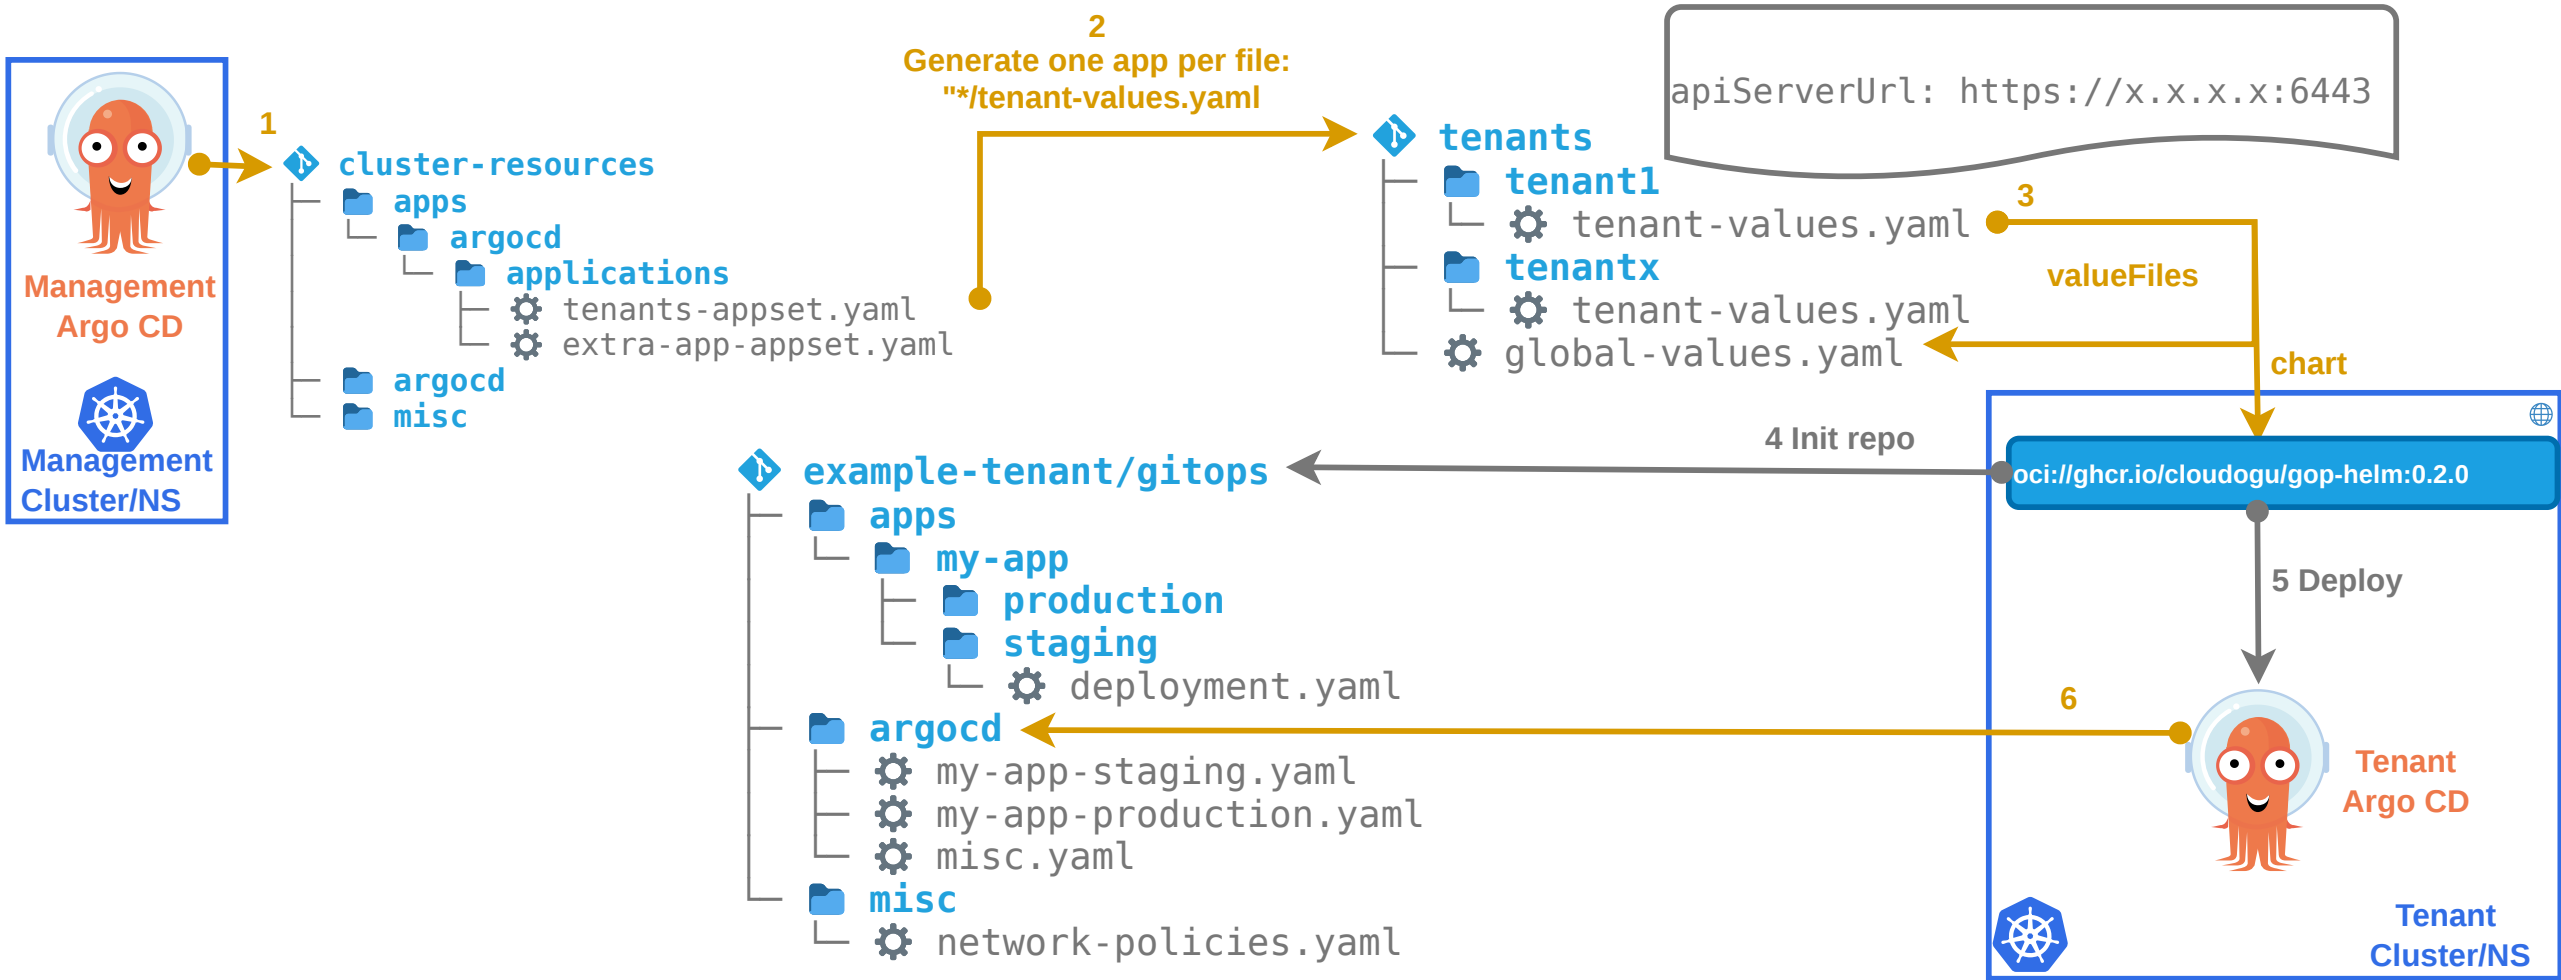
Management Argo CD

Management Cluster/NS

1

cluster-resources
apps
argocd
applications
tenants-appset.yaml
extra-app-appset.yaml
argocd
misc

2
Generate one app per file:
"*/tenant-values.yaml

tenants
tenant1
tenant-values.yaml
tenantx
tenant-values.yaml
global-values.yaml

apiServerUrl: https://x.x.x.x:6443

3
valueFiles
chart

4 Init repo

oci://ghcr.io/cloudogu/gop-helm:0.2.0

5 Deploy

example-tenant/gitops
apps
my-app
production
staging
deployment.yaml
argocd
my-app-staging.yaml
my-app-production.yaml
misc.yaml
misc
network-policies.yaml

6

Tenant Argo CD

Tenant Cluster/NS